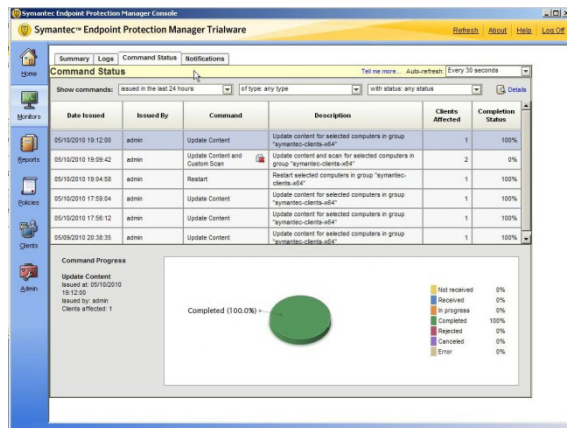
Symantec Endpoint Protection Manager Console

Symantec™ Endpoint Protection Manager Trialware

Refresh | About | Help | Log Off

Home

Monitors

Reports

Policies

Clients

Admin

Summary | Logs | Command Status | Notifications

Command Status

Tell me more... Auto-refresh: Every 30 seconds

Show commands: issued in the last 24 hours | of type: any type | with status: any status | Details

| Date Issued | Issued By | Command | Description | Clients Affected | Completion Status |
|---|---|---|---|---|---|
| 05/10/2010 19:12:00 | admin | Update Content | Update content for selected computers in group "symantec-clients-x64" | 1 | 100% |
| 05/10/2010 19:09:42 | admin | Update Content and Custom Scan | Update content and scan for selected computers in group "symantec-clients-x64" | 2 | 0% |
| 05/10/2010 19:04:58 | admin | Restart | Restart selected computers in group "symantec-clients-x64" | 1 | 100% |
| 05/10/2010 17:59:04 | admin | Update Content | Update content for selected computers in group "symantec-clients-x64" | 1 | 100% |
| 05/10/2010 17:56:12 | admin | Update Content | Update content for selected computers in group "symantec-clients-x64" | 1 | 100% |
| 05/09/2010 20:38:35 | admin | Update Content | Update content for selected computers in group "symantec-clients-x64" | 1 | 100% |

Command Progress

Update Content
Issued at: 05/10/2010 19:12:00
Issued by: admin
Clients affected: 1

Completed (100.0%)

| | |
|---|---|
| Not received | 0% |
| Received | 0% |
| In progress | 0% |
| Completed | 100% |
| Rejected | 0% |
| Canceled | 0% |
| Error | 0% |